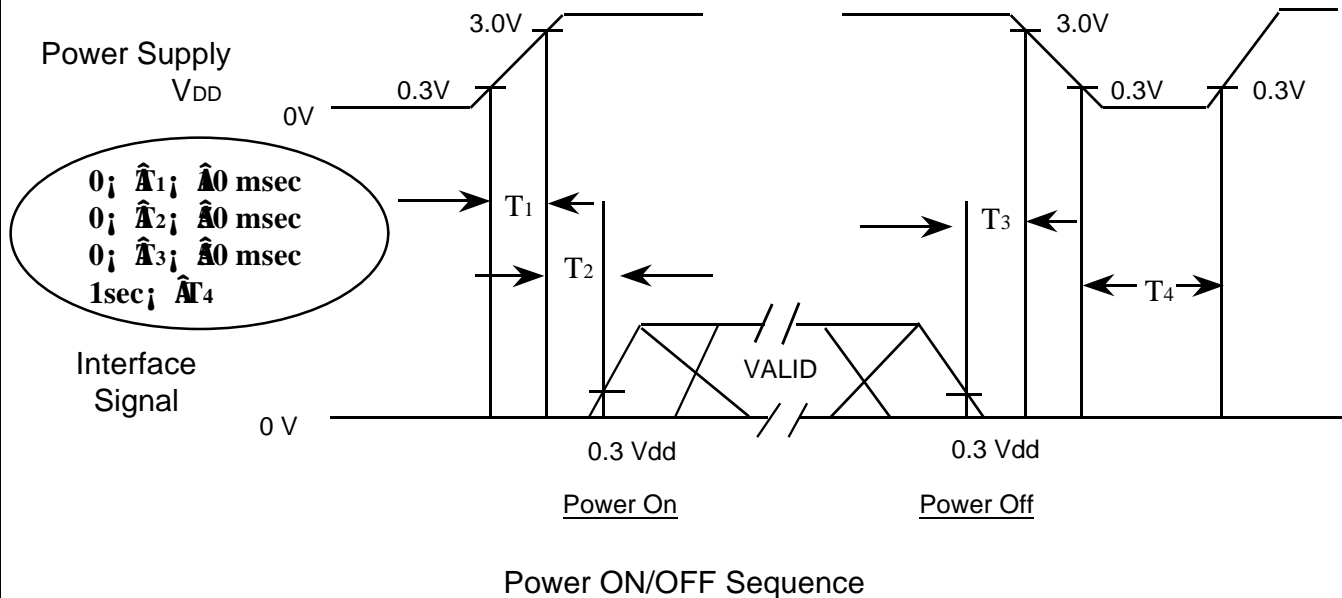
Power Supply
VDD
0V
0.3V
3.0V
3.0V
0.3V
0.3V

0¡ Â$T_1$¡ Â0 msec
0¡ Â$T_2$¡ Â0 msec
0¡ Â$T_3$¡ Â0 msec
1sec¡ Â$T_4$

$T_1$
$T_2$
$T_3$
$T_4$

Interface Signal
0 V
VALID
0.3 Vdd
0.3 Vdd

Power On
Power Off

Power ON/OFF Sequence